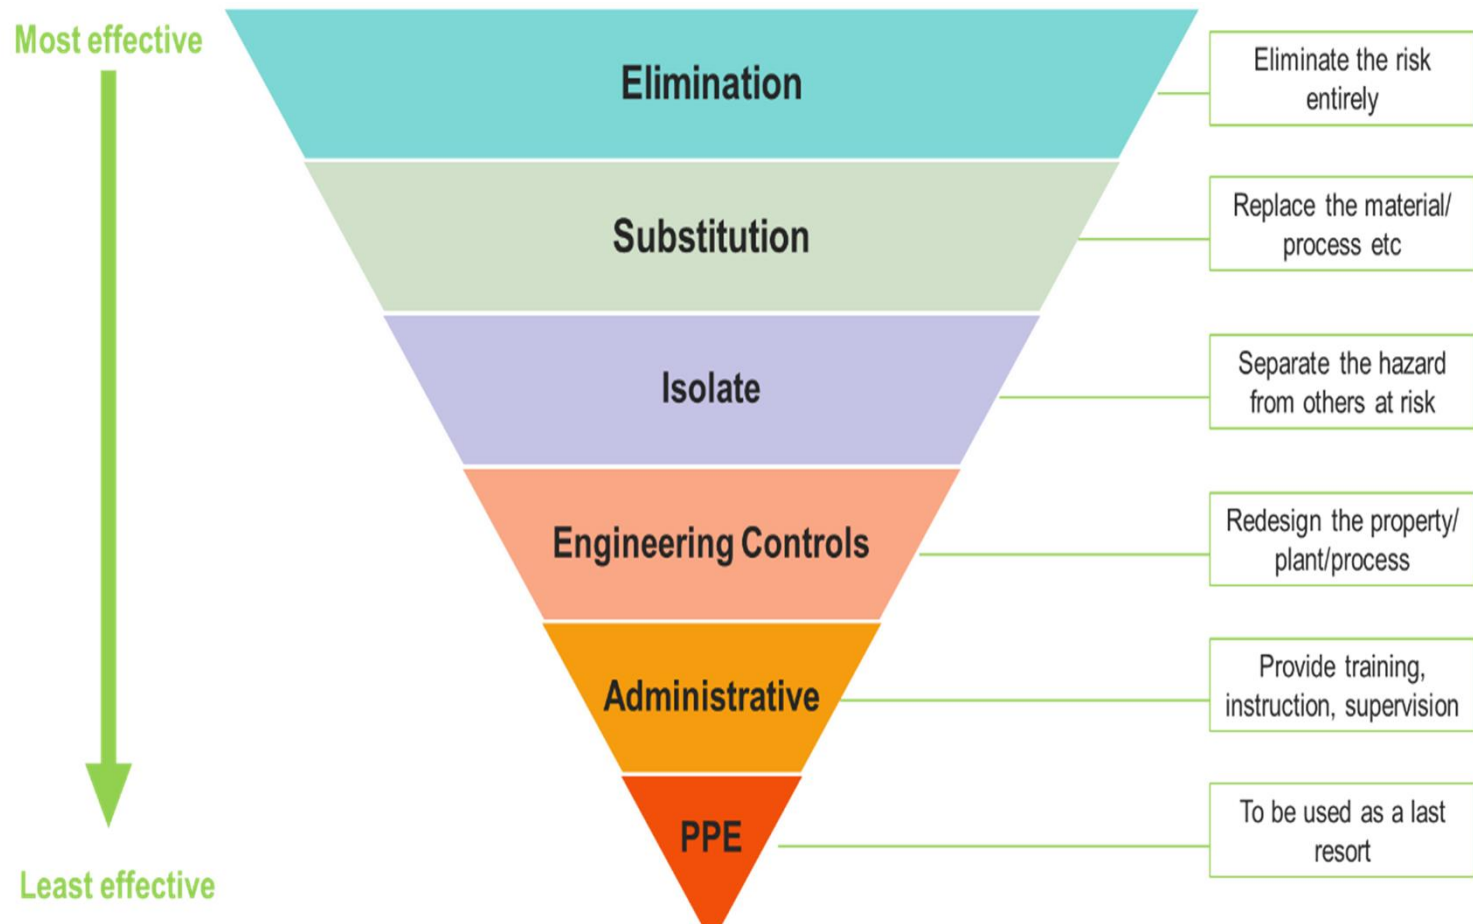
Most effective

Elimination

Eliminate the risk entirely

Substitution

Replace the material/ process etc

Isolate

Separate the hazard from others at risk

Engineering Controls

Redesign the property/ plant/process

Administrative

Provide training, instruction, supervision

PPE

To be used as a last resort

Least effective